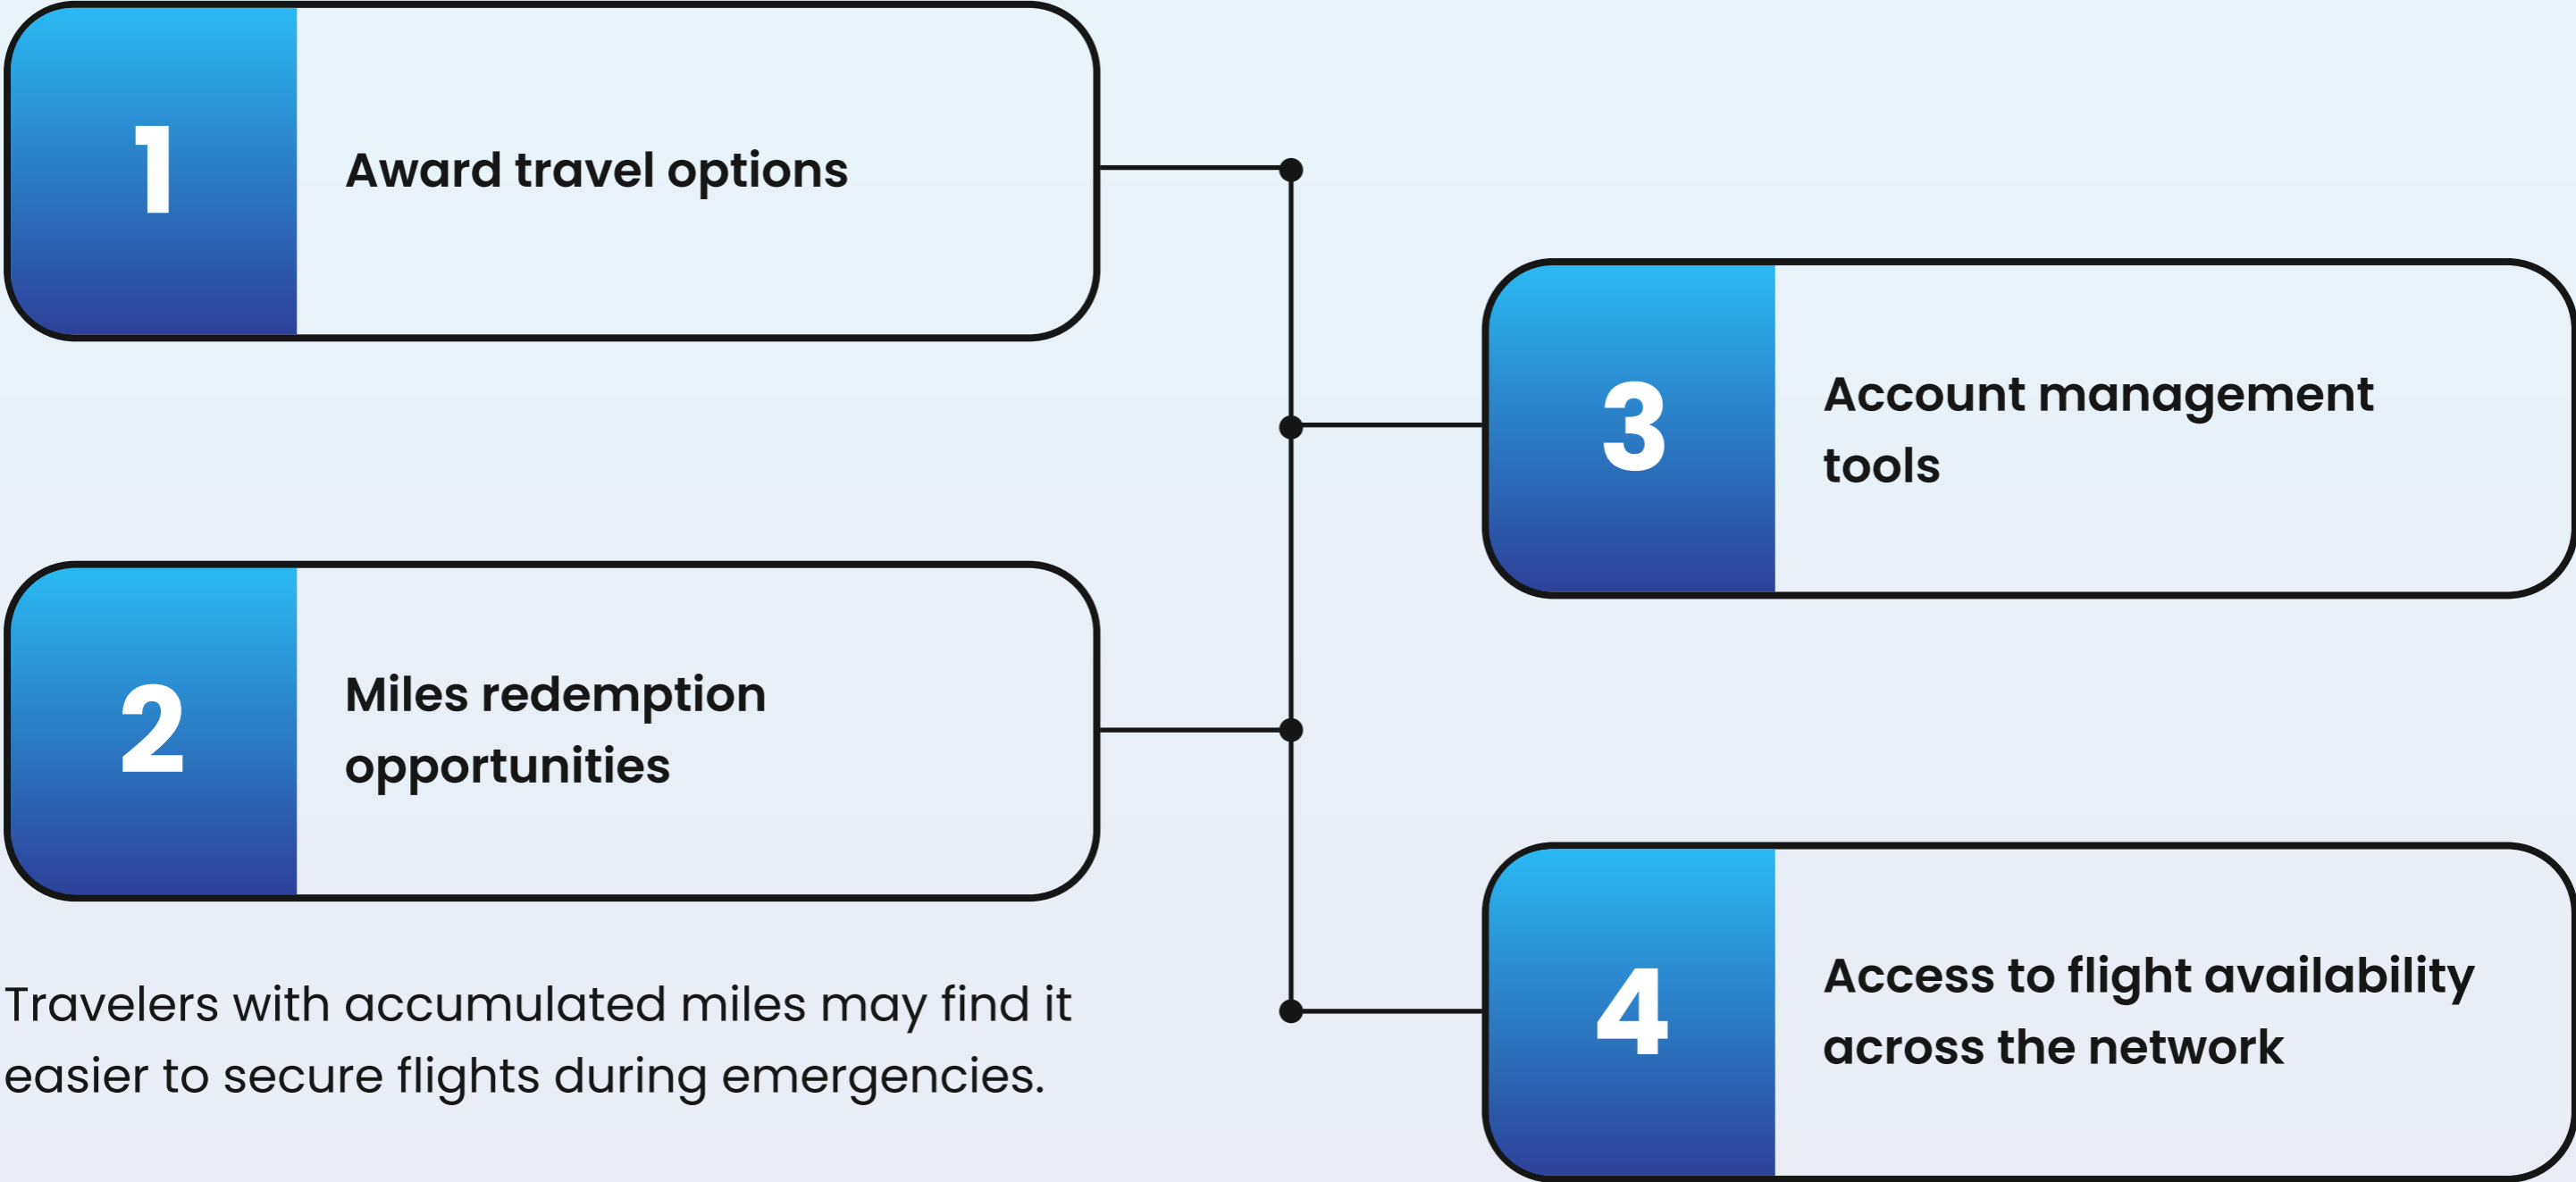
1

Award travel options

3

Account management tools

2

Miles redemption opportunities

4

Access to flight availability across the network

Travelers with accumulated miles may find it easier to secure flights during emergencies.